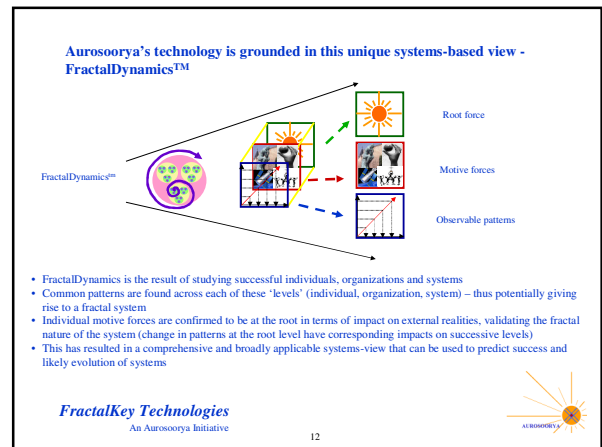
Aurosoorya's technology is grounded in this unique systems-based view - FractalDynamics$^{TM}$

FractalDynamics$^{tm}$

Root force

Motive forces

Observable patterns

• FractalDynamics is the result of studying successful individuals, organizations and systems
• Common patterns are found across each of these 'levels' (individual, organization, system) – thus potentially giving rise to a fractal system
• Individual motive forces are confirmed to be at the root in terms of impact on external realities, validating the fractal nature of the system (change in patterns at the root level have corresponding impacts on successive levels)
• This has resulted in a comprehensive and broadly applicable systems-view that can be used to predict success and likely evolution of systems

FractalKey Technologies
An Aurosoorya Initiative

12

AUROSOORYA